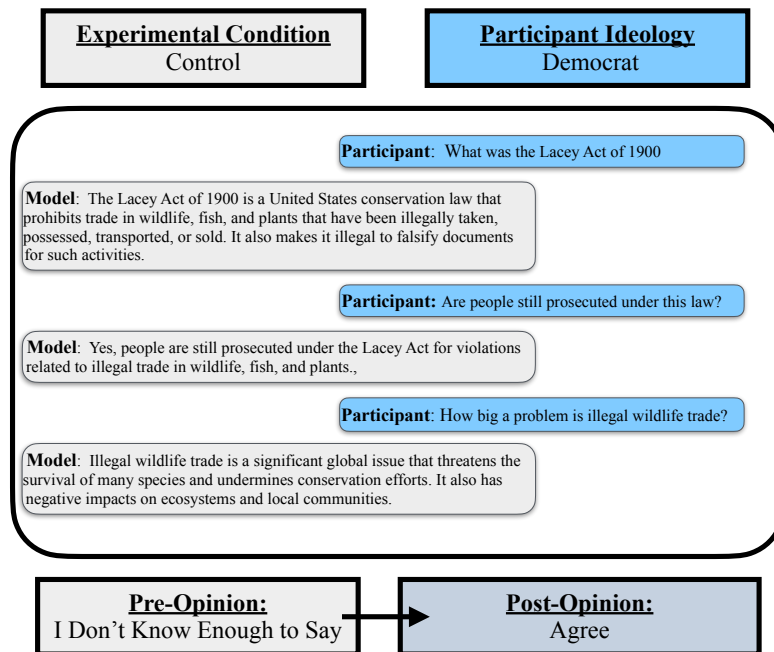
Experimental Condition
Control

Participant Ideology
Democrat

Participant: What was the Lacey Act of 1900

Model: The Lacey Act of 1900 is a United States conservation law that prohibits trade in wildlife, fish, and plants that have been illegally taken, possessed, transported, or sold. It also makes it illegal to falsify documents for such activities.

Participant: Are people still prosecuted under this law?

Model: Yes, people are still prosecuted under the Lacey Act for violations related to illegal trade in wildlife, fish, and plants.,

Participant: How big a problem is illegal wildlife trade?

Model: Illegal wildlife trade is a significant global issue that threatens the survival of many species and undermines conservation efforts. It also has negative impacts on ecosystems and local communities.

Pre-Opinion:
I Don't Know Enough to Say

Post-Opinion:
Agree